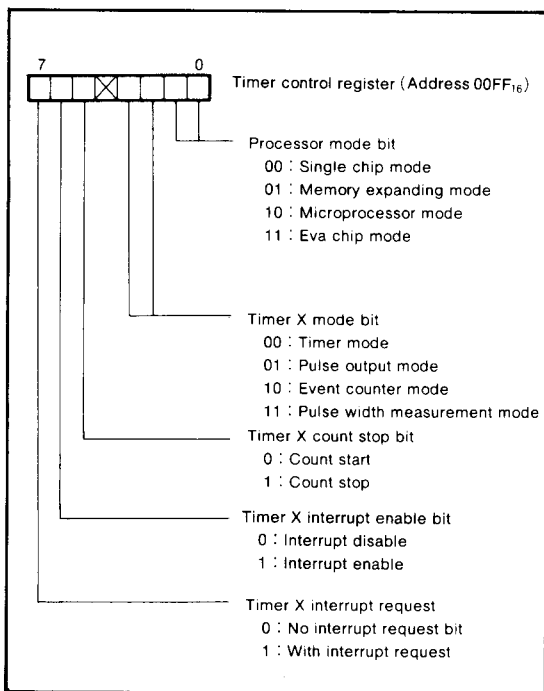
7 0

Timer control register (Address $00FF_{16}$)

Processor mode bit
00 : Single chip mode
01 : Memory expanding mode
10 : Microprocessor mode
11 : Eva chip mode

Timer X mode bit
00 : Timer mode
01 : Pulse output mode
10 : Event counter mode
11 : Pulse width measurement mode

Timer X count stop bit
0 : Count start
1 : Count stop

Timer X interrupt enable bit
0 : Interrupt disable
1 : Interrupt enable

Timer X interrupt request
0 : No interrupt request bit
1 : With interrupt request